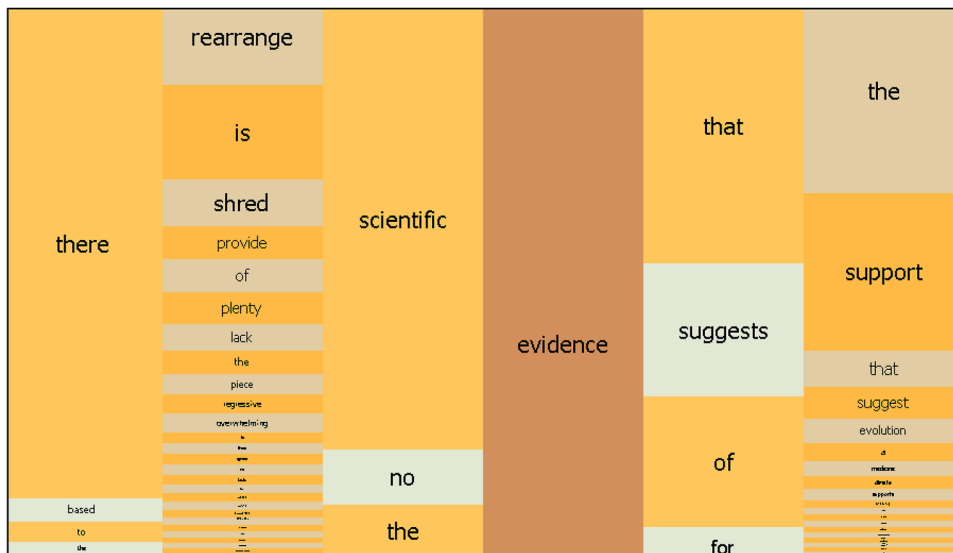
there

based

to

the

rearrange

is

shred

provide

of

plenty

lack

the

piece

regressive

overwhelming

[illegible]

scientific

no

the

evidence

that

suggests

of

for

the

support

that

suggest

evolution

of

medicine

climate

supports

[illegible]